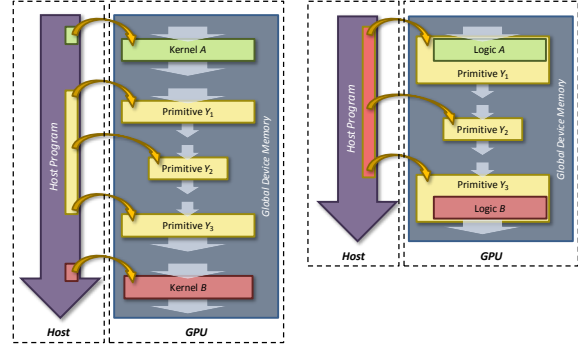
Host Program

Kernel $A$

Primitive $Y_1$

Primitive $Y_2$

Primitive $Y_3$

Kernel $B$

Global Device Memory

Host

GPU

Host Program

Logic $A$

Primitive $Y_1$

Primitive $Y_2$

Primitive $Y_3$

Logic $B$

Global Device Memory

Host

GPU